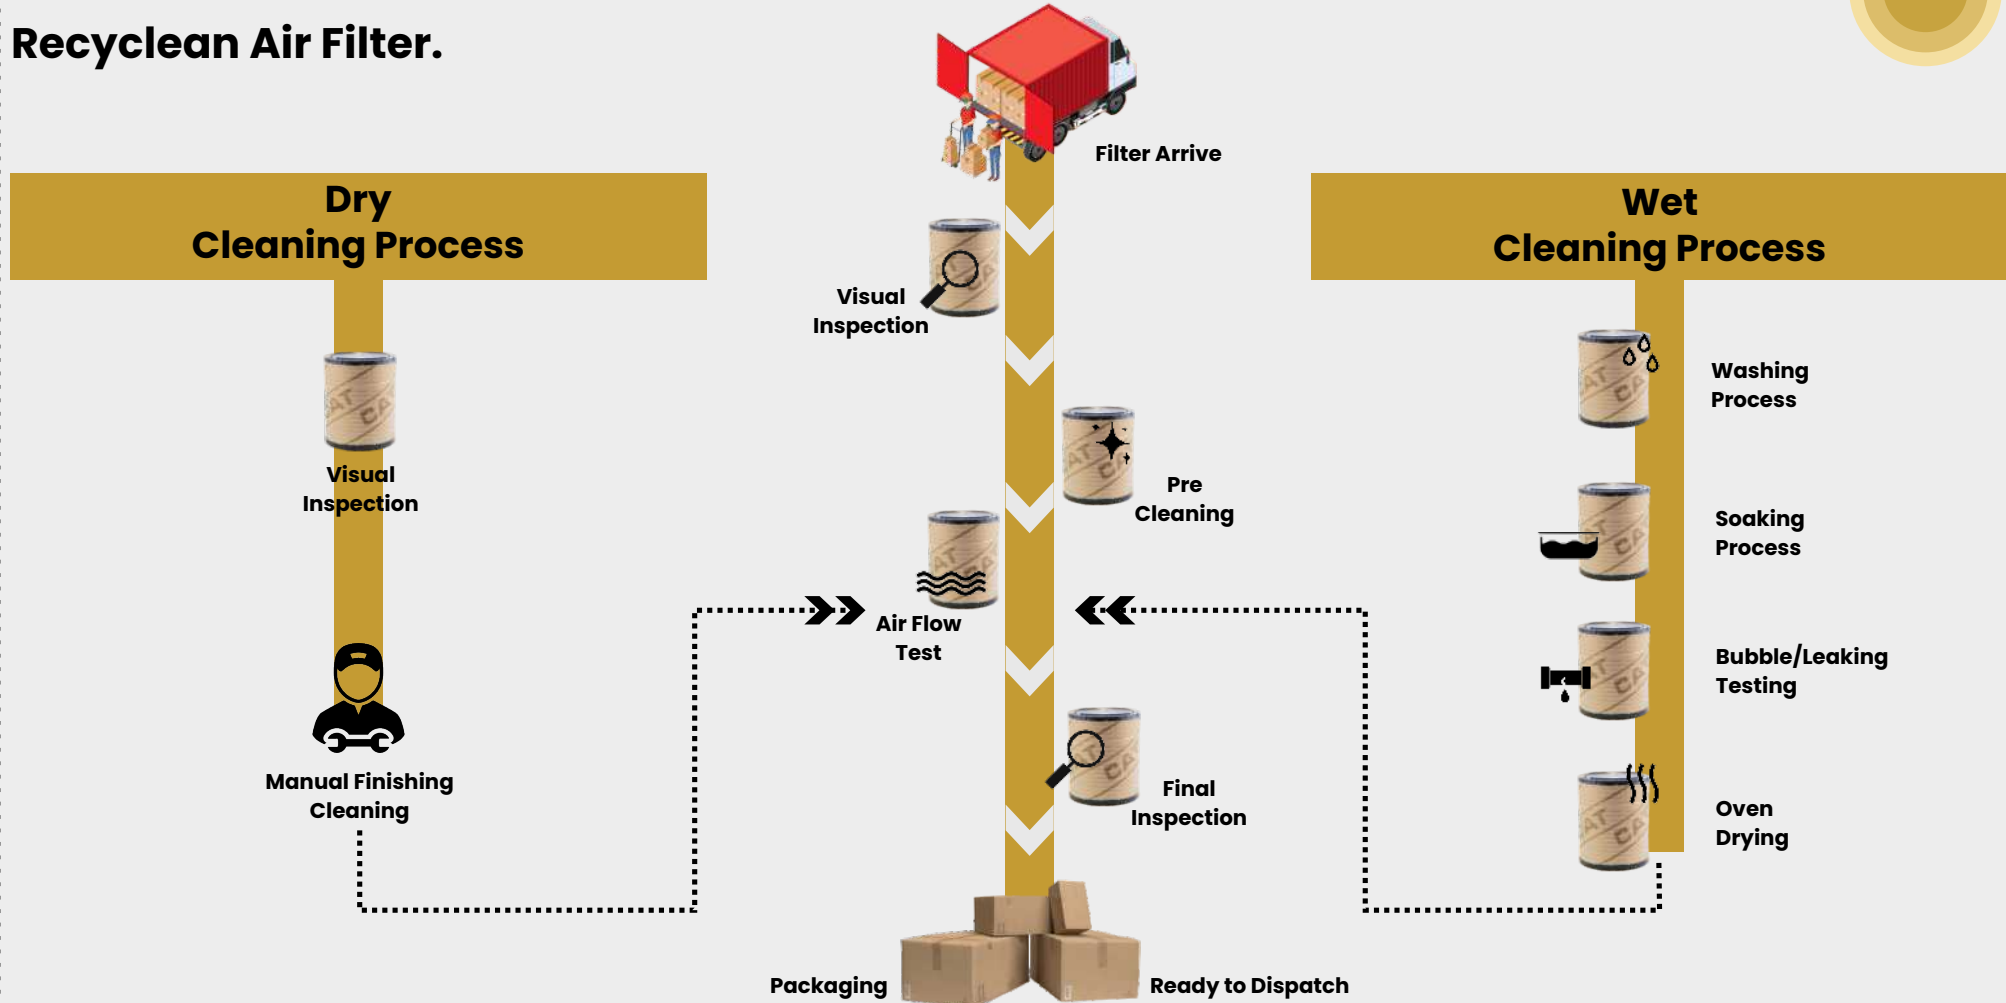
Recyclean Air Filter.

Dry
Cleaning Process

Visual Inspection

Manual Finishing Cleaning

Filter Arrive

Visual Inspection

Pre Cleaning

Air Flow Test

Final Inspection

Packaging

Ready to Dispatch

Wet
Cleaning Process

Washing Process

Soaking Process

Bubble/Leaking Testing

Oven Drying